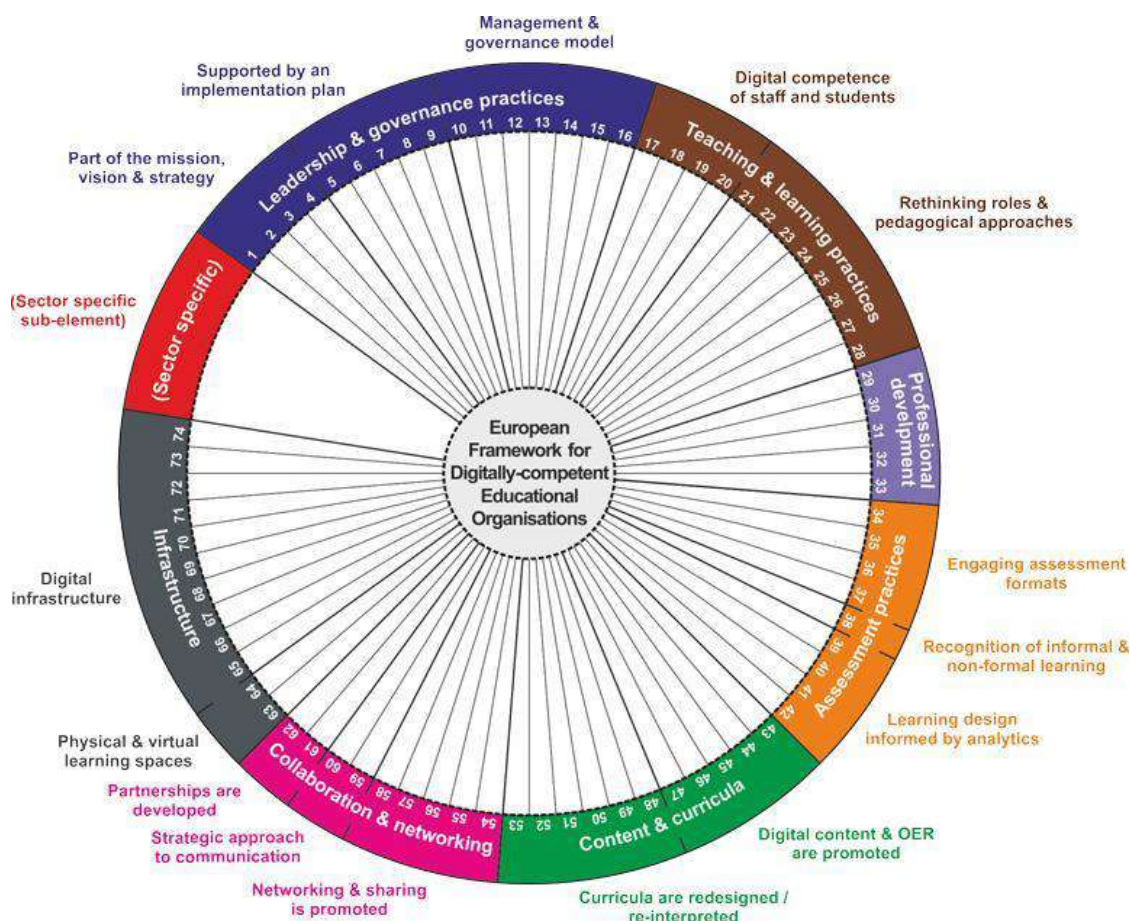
Management & governance model

Supported by an implementation plan

Digital competence of staff and students

Part of the mission, vision & strategy

Leadership & governance practices

Teaching & learning practices

Rethinking roles & pedagogical approaches

(Sector specific sub-element)

(Sector specific)

Professional develpment

European Framework for Digitally-competent Educational Organisations

Assessment practices

Engaging assessment formats

Recognition of informal & non-formal learning

Learning design informed by analytics

Digital infrastructure

Infrastructure

Physical & virtual learning spaces

Partnerships are developed

Strategic approach to communication

Networking & sharing is promoted

Collaboration & networking

Content & curricula

Digital content & OER are promoted

Curricula are redesigned / re-interpreted

1 2 3 4 5 6 7 8 9 10 11 12 13 14 15 16 17 18 19 20 21 22 23 24 25 26 27 28 29 30 31 32 33 34 35 36 37 38 39 40 41 42 43 44 45 46 47 48 49 50 51 52 53 54 55 56 57 58 59 60 61 62 63 64 65 66 67 68 69 70 71 72 73 74